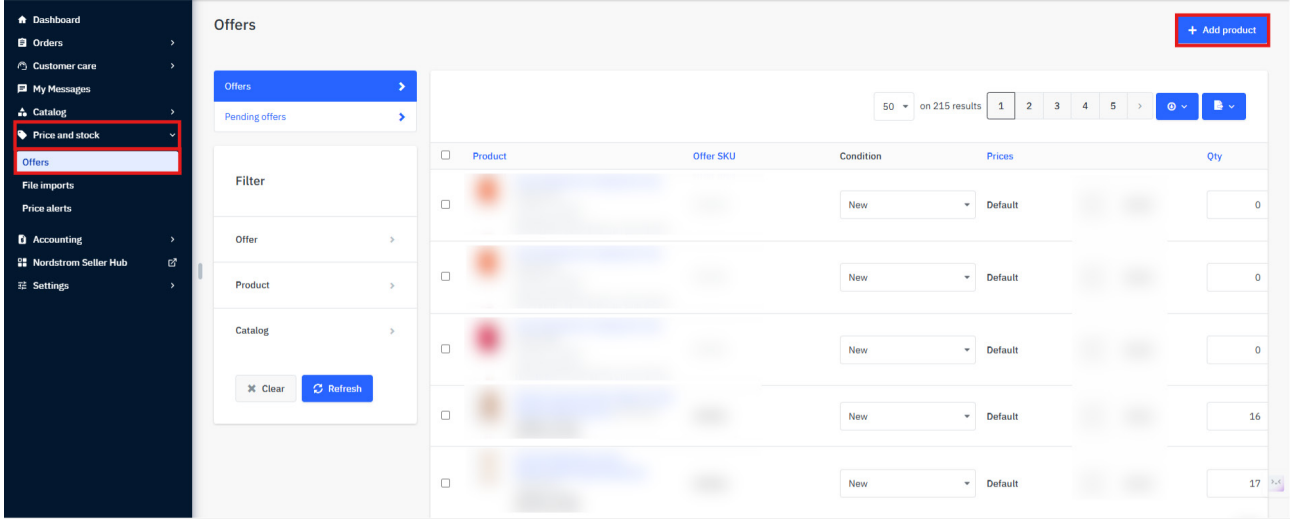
Dashboard
Orders
Customer care
My Messages
Catalog
Price and stock
Offers
File imports
Price alerts
Accounting
Nordstrom Seller Hub
Settings

Offers

+ Add product

Offers
Pending offers

Filter
Offer
Product
Catalog
Clear
Refresh

50 on 215 results 1 2 3 4 5

| | Product | Offer SKU | Condition | Prices | Qty |
|---|---|---|---|---|---|
| | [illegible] | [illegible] | New | Default | 0 |
| | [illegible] | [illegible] | New | Default | 0 |
| | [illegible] | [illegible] | New | Default | 0 |
| | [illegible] | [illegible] | New | Default | 16 |
| | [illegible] | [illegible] | New | Default | 17 |